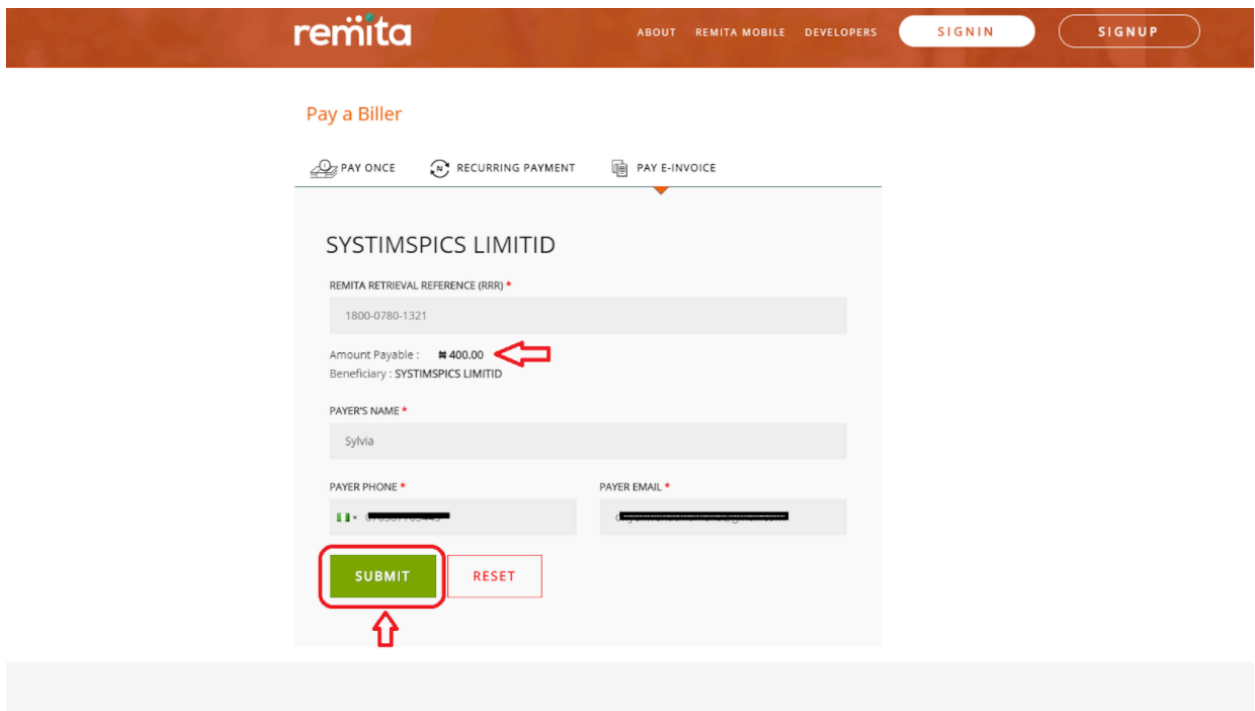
remita

ABOUT REMITA MOBILE DEVELOPERS SIGNIN SIGNUP

Pay a Biller

PAY ONCE RECURRING PAYMENT PAY E-INVOICE

SYSTIMSPICS LIMITID

REMITA RETRIEVAL REFERENCE (RRR) *

1800-0780-1321

Amount Payable : ₦ 400.00
Beneficiary : SYSTIMSPICS LIMITID

PAYER'S NAME *

Sylvia

PAYER PHONE *

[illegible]

PAYER EMAIL *

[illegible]

SUBMIT RESET